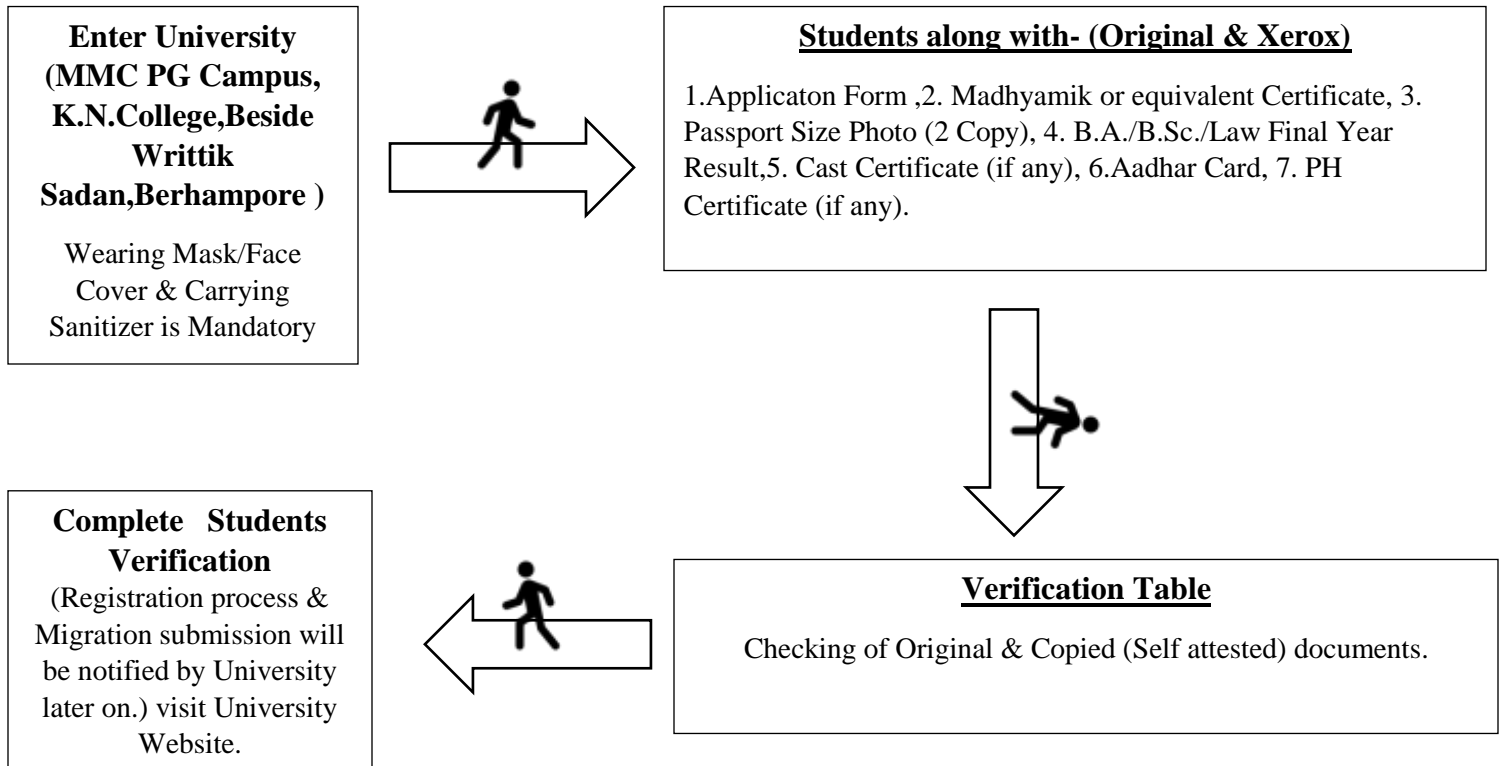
Enter University (MMC PG Campus, K.N.College,Beside Writtik Sadan,Berhampore )

Wearing Mask/Face Cover & Carrying Sanitizer is Mandatory

Students along with- (Original & Xerox)

1.Applicaton Form ,2. Madhyamik or equivalent Certificate, 3. Passport Size Photo (2 Copy), 4. B.A./B.Sc./Law Final Year Result,5. Cast Certificate (if any), 6.Aadhar Card, 7. PH Certificate (if any).

Verification Table

Checking of Original & Copied (Self attested) documents.

Complete Students Verification

(Registration process & Migration submission will be notified by University later on.) visit University Website.